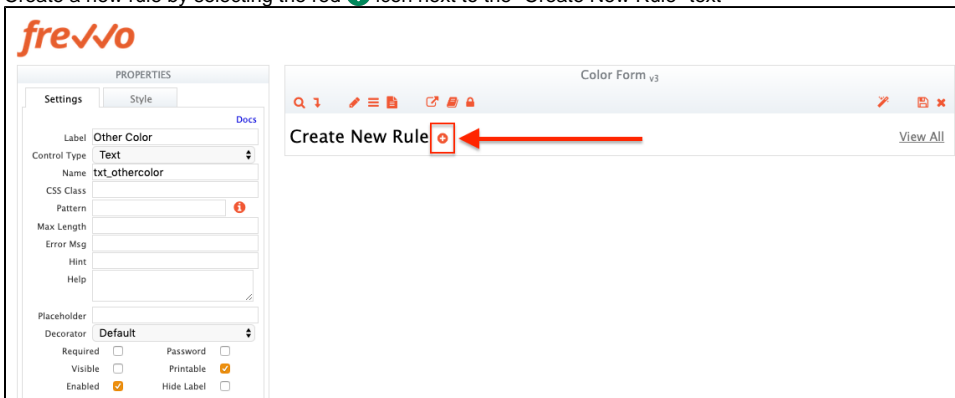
Create a new rule by selecting the red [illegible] icon next to the "Create New Rule" text

frevvo

PROPERTIES

Settings Style

Docs

Label Other Color
Control Type Text
Name txt_othercolor
CSS Class
Pattern
Max Length
Error Msg
Hint
Help
Placeholder
Decorator Default
Required
Password
Visible
Printable
Enabled
Hide Label

Color Form $_{v3}$

Create New Rule

View All